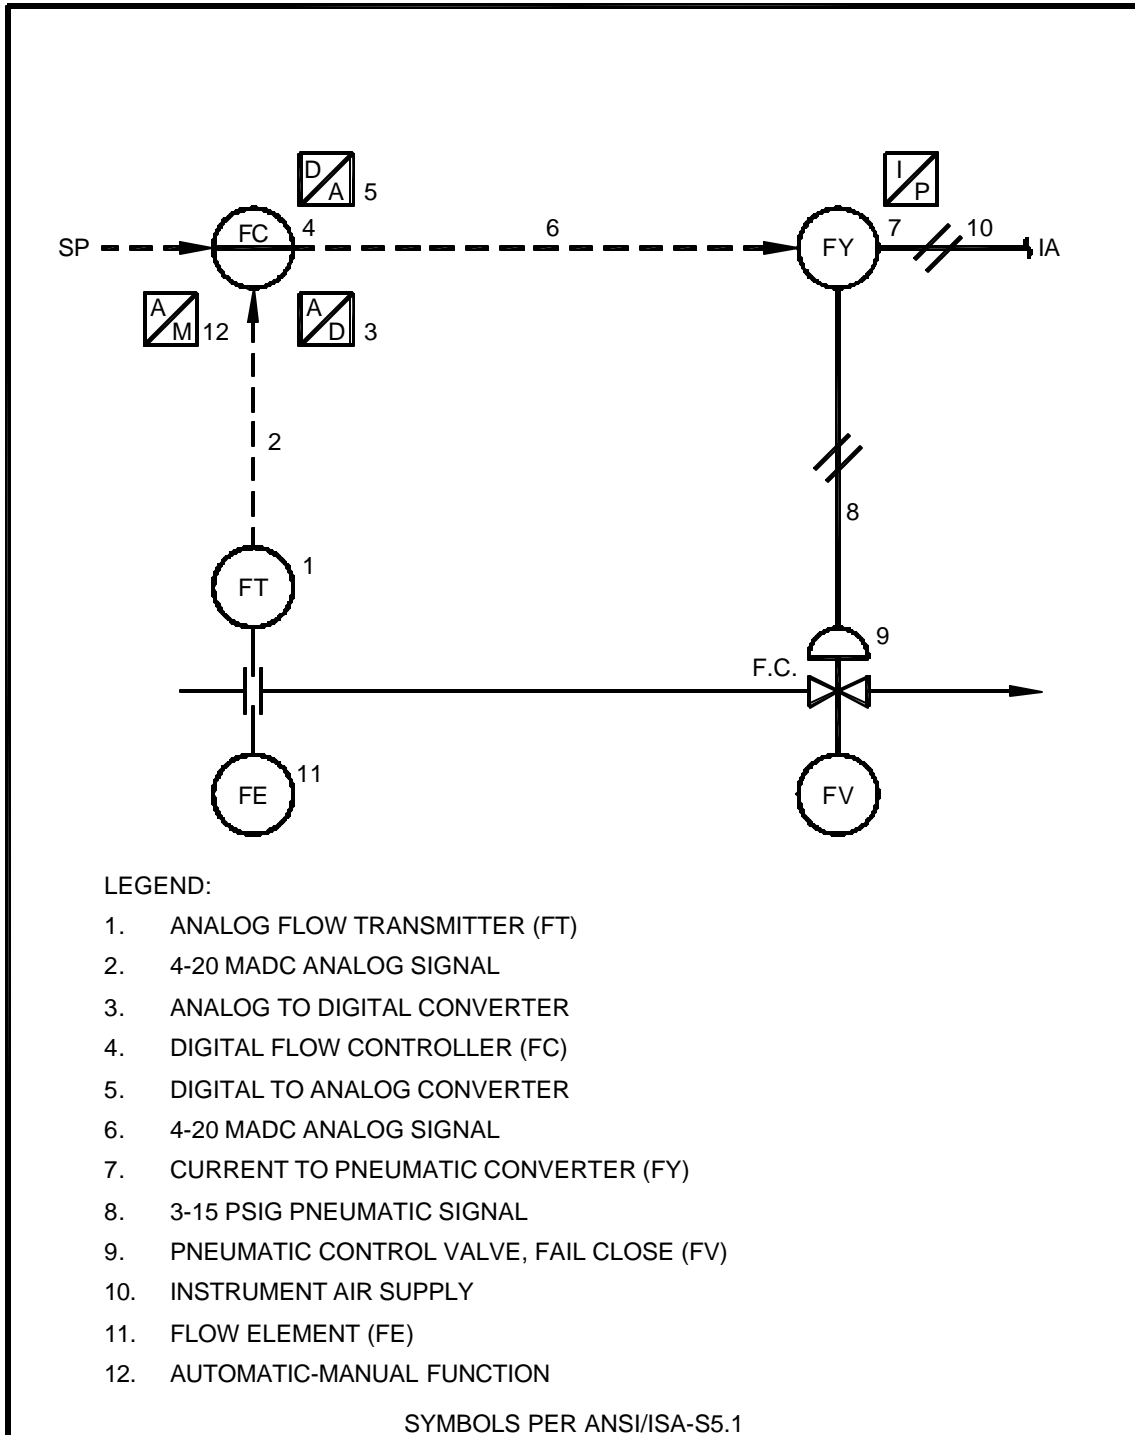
D/A 5

SP FC 4 6 FY 7 10 IA

I/P

A/M 12 A/D 3

2

8

1 FT

9

F.C.

FE 11 FV

LEGEND:

1. ANALOG FLOW TRANSMITTER (FT)
2. 4-20 MADC ANALOG SIGNAL
3. ANALOG TO DIGITAL CONVERTER
4. DIGITAL FLOW CONTROLLER (FC)
5. DIGITAL TO ANALOG CONVERTER
6. 4-20 MADC ANALOG SIGNAL
7. CURRENT TO PNEUMATIC CONVERTER (FY)
8. 3-15 PSIG PNEUMATIC SIGNAL
9. PNEUMATIC CONTROL VALVE, FAIL CLOSE (FV)
10. INSTRUMENT AIR SUPPLY
11. FLOW ELEMENT (FE)
12. AUTOMATIC-MANUAL FUNCTION

SYMBOLS PER ANSI/ISA-S5.1